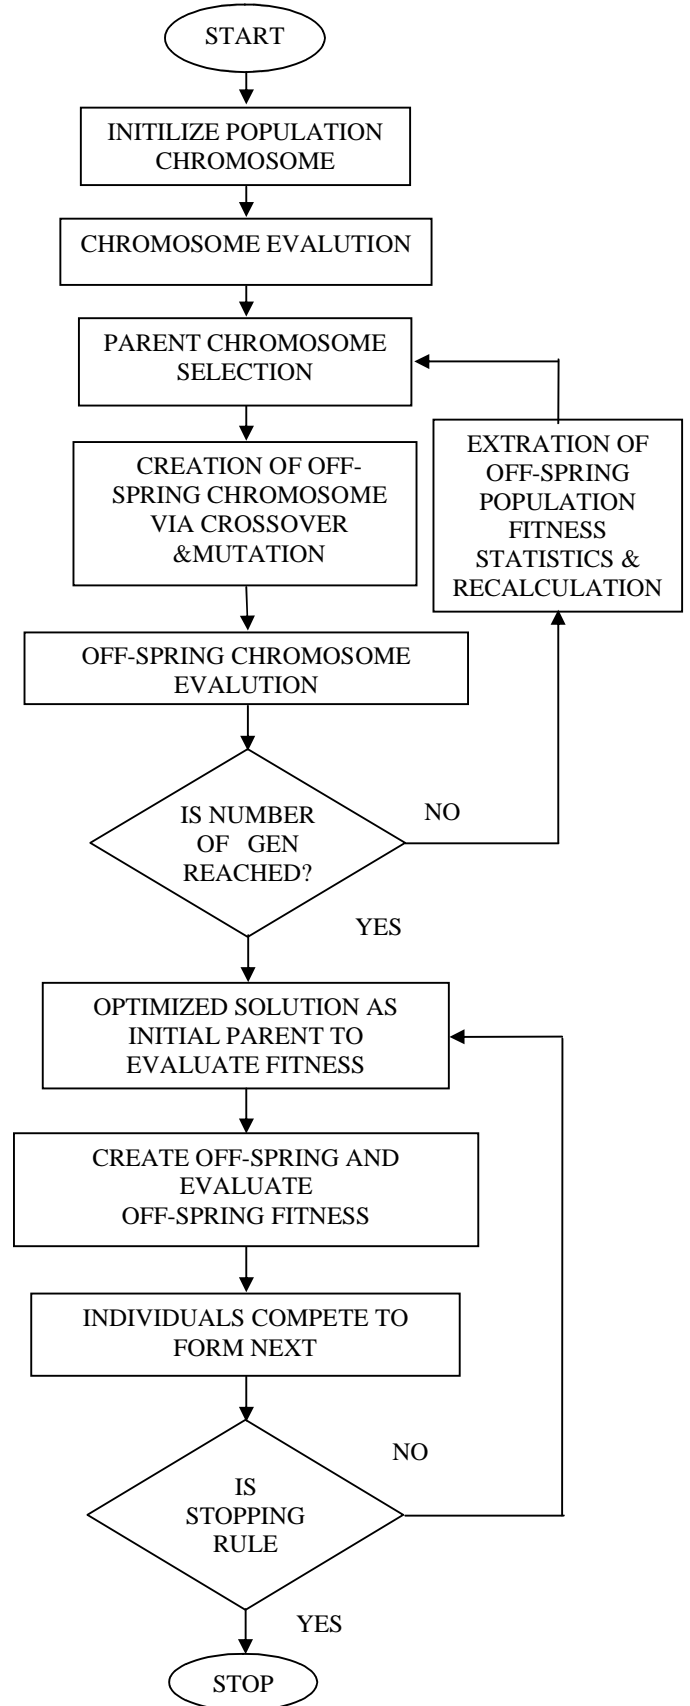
START

INITILIZE POPULATION CHROMOSOME

CHROMOSOME EVALUTION

PARENT CHROMOSOME SELECTION

CREATION OF OFF-SPRING CHROMOSOME VIA CROSSOVER &MUTATION

OFF-SPRING CHROMOSOME EVALUTION

IS NUMBER OF GEN REACHED?

NO

EXTRATION OF OFF-SPRING POPULATION FITNESS STATISTICS & RECALCULATION

YES

OPTIMIZED SOLUTION AS INITIAL PARENT TO EVALUATE FITNESS

CREATE OFF-SPRING AND EVALUATE OFF-SPRING FITNESS

INDIVIDUALS COMPETE TO FORM NEXT

NO

IS STOPPING RULE

YES

STOP